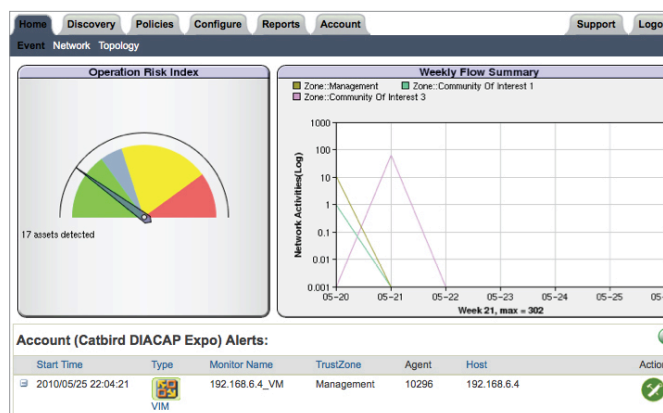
Home Discovery Policies Configure Reports Account Support Logo

Event Network Topology

Operation Risk Index

17 assets detected

Weekly Flow Summary

Zone::Management Zone::Community Of Interest 1 Zone::Community Of Interest 3

Network Activities(Log)

1000
100
10
1
0.1
0.01
0.001

05-20 05-21 05-22 05-23 05-24 05-25

Week 21, max = 302

Account (Catbird DIACAP Expo) Alerts:

| Start Time | Type | Monitor Name | TrustZone | Agent | Host | Action |
|---|---|---|---|---|---|---|
| 2010/05/25 22:04:21 | VIM | 192.168.6.4_VM | Management | 10296 | 192.168.6.4 | |